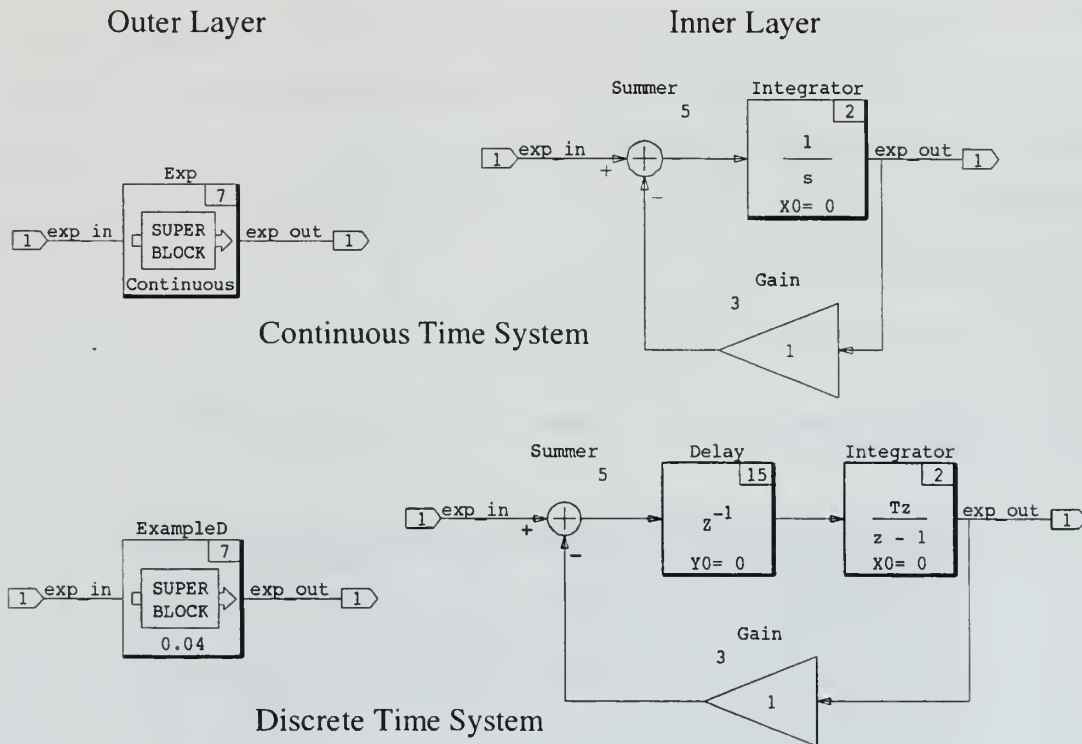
Outer Layer

Inner Layer

Exp
7
1 exp_in
SUPER BLOCK
exp_out 1
Continuous

Summer
5
1 exp_in
+
−
Integrator
2
$\frac{1}{s}$
X0= 0
exp_out 1
Gain
3
1

Continuous Time System

ExampleD
7
1 exp_in
SUPER BLOCK
exp_out 1
0.04

Summer
5
1 exp_in
+
-
Delay
15
$z^{-1}$
Y0= 0
Integrator
2
$\frac{Tz}{z - 1}$
X0= 0
exp_out 1
Gain
3
1

Discrete Time System